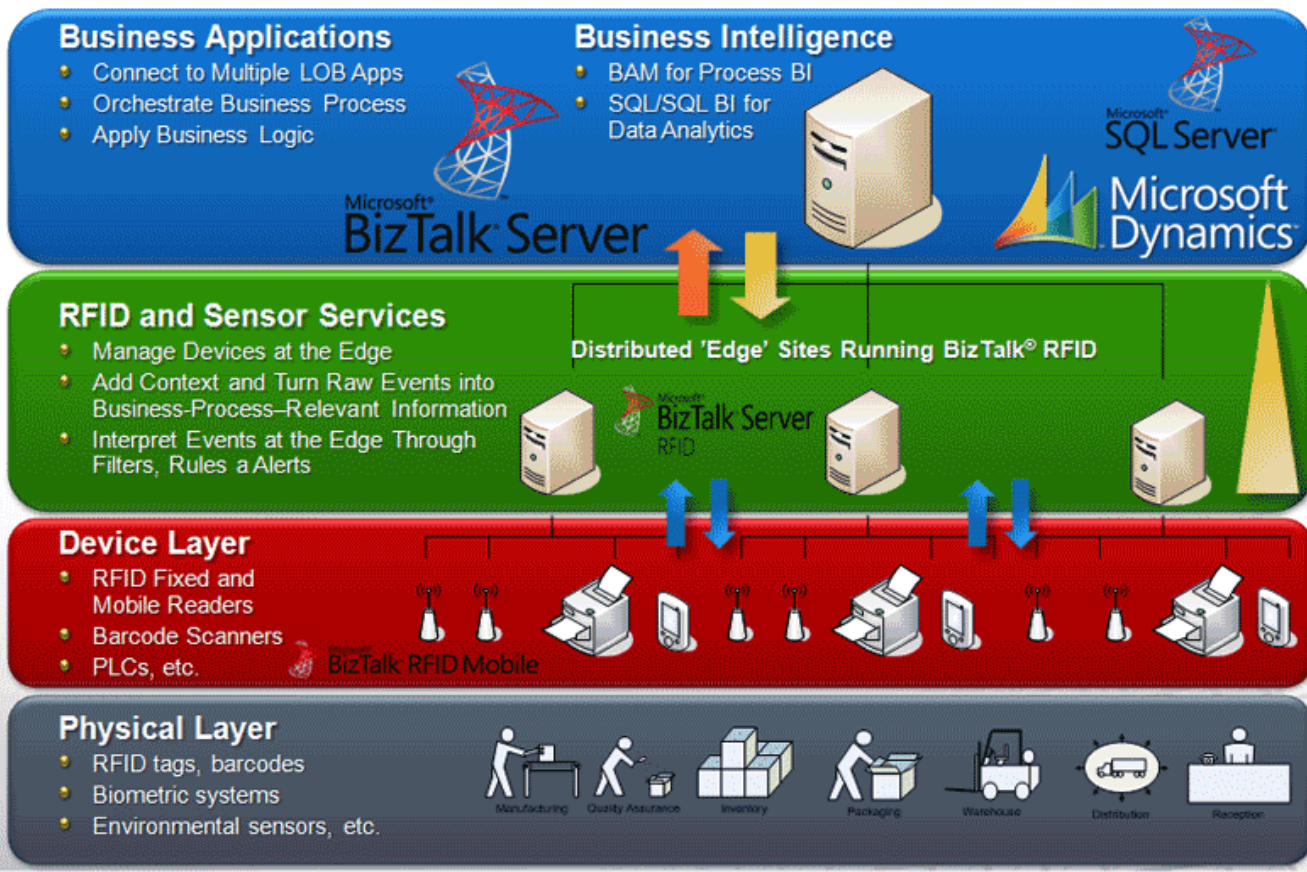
Business Applications
- Connect to Multiple LOB Apps
- Orchestrate Business Process
- Apply Business Logic

Microsoft® BizTalk Server

Business Intelligence
- BAM for Process BI
- SQL/SQL BI for Data Analytics

Microsoft® SQL Server

Microsoft Dynamics

RFID and Sensor Services
- Manage Devices at the Edge
- Add Context and Turn Raw Events into Business-Process–Relevant Information
- Interpret Events at the Edge Through Filters, Rules a Alerts

Distributed 'Edge' Sites Running BizTalk® RFID

Microsoft® BizTalk Server RFID

Device Layer
- RFID Fixed and Mobile Readers
- Barcode Scanners
- PLCs, etc.

Microsoft BizTalk RFID Mobile

Physical Layer
- RFID tags, barcodes
- Biometric systems
- Environmental sensors, etc.

Manufacturing Quality Assurance Inventory Packaging Warehouse Distribution Reception